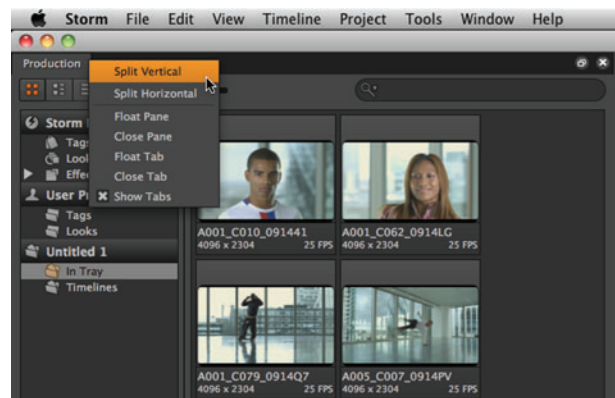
Storm File Edit View Timeline Project Tools Window Help

Production

Split Vertical
Split Horizontal
Float Pane
Close Pane
Float Tab
Close Tab
✖ Show Tabs

Storm
Tags
Lool
Effe
User P
Tags
Looks
Untitled 1
In Tray
Timelines

A001_C010_091441
4096 x 2304 25 FPS
A001_C062_0914LG
4096 x 2304 25 FPS
A001_C079_0914Q7
4096 x 2304 25 FPS
A005_C007_0914PV
4096 x 2304 25 FPS